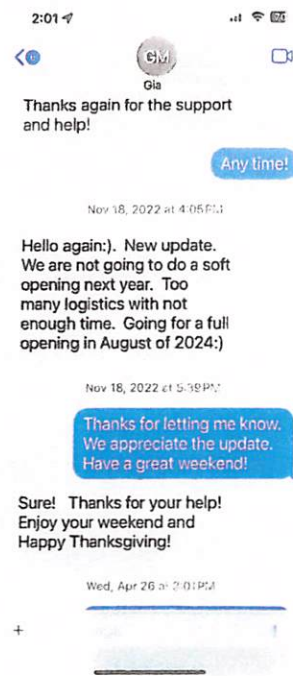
2:01

GM
Gia

Thanks again for the support and help!

Any time!

Nov 18, 2022 at 4:05 PM

Hello again:). New update. We are not going to do a soft opening next year. Too many logistics with not enough time. Going for a full opening in August of 2024:)

Nov 18, 2022 at 5:39 PM

Thanks for letting me know. We appreciate the update. Have a great weekend!

Sure! Thanks for your help! Enjoy your weekend and Happy Thanksgiving!

Wed, Apr 26 at 2:01 PM

+